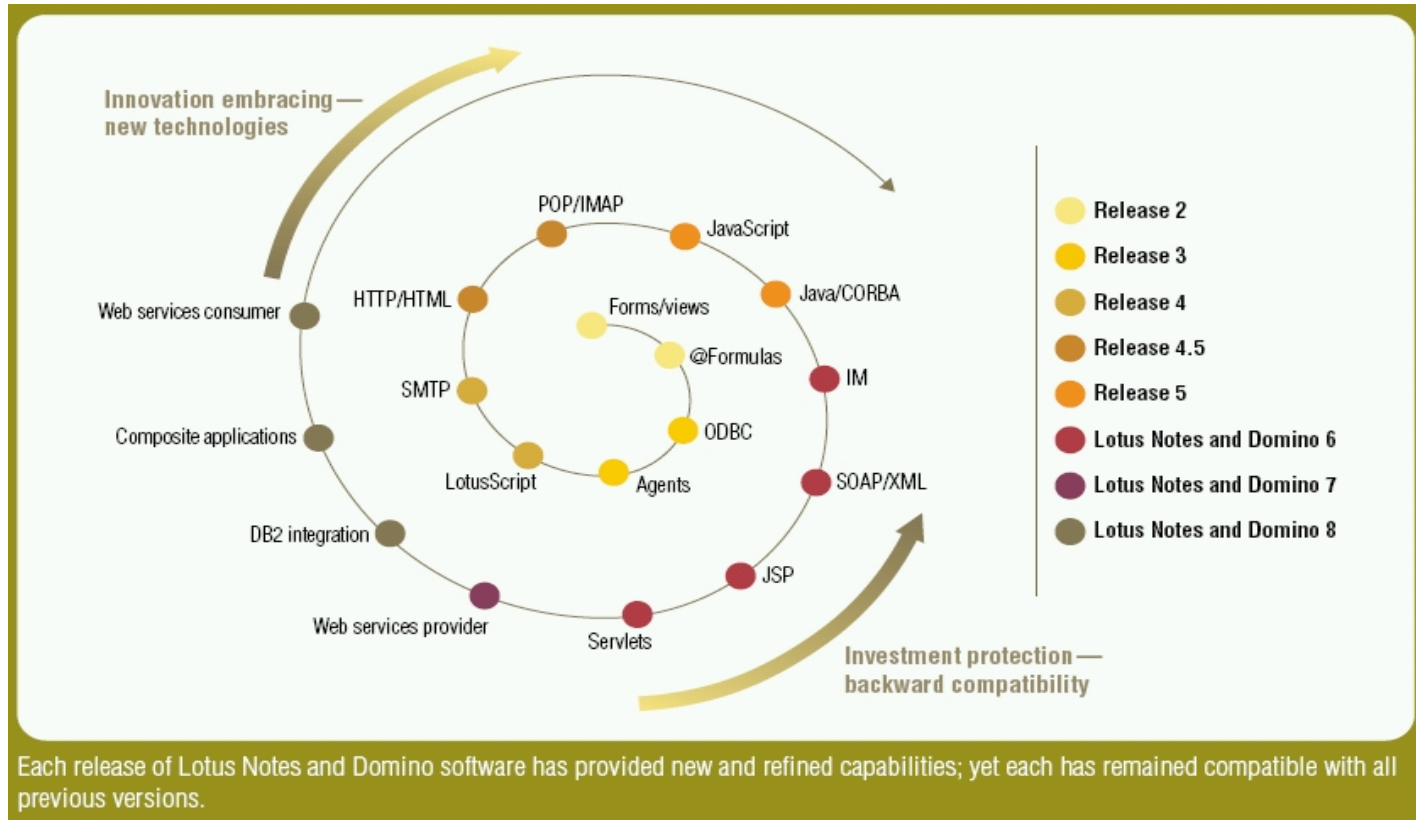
Innovation embracing — new technologies

Forms/views
@Formulas
ODBC
Agents
LotusScript
SMTP
HTTP/HTML
POP/IMAP
JavaScript
Java/CORBA
IM
SOAP/XML
JSP
Servlets
Web services provider
DB2 integration
Composite applications
Web services consumer

Investment protection — backward compatibility

Release 2
Release 3
Release 4
Release 4.5
Release 5
Lotus Notes and Domino 6
Lotus Notes and Domino 7
Lotus Notes and Domino 8

Each release of Lotus Notes and Domino software has provided new and refined capabilities; yet each has remained compatible with all previous versions.